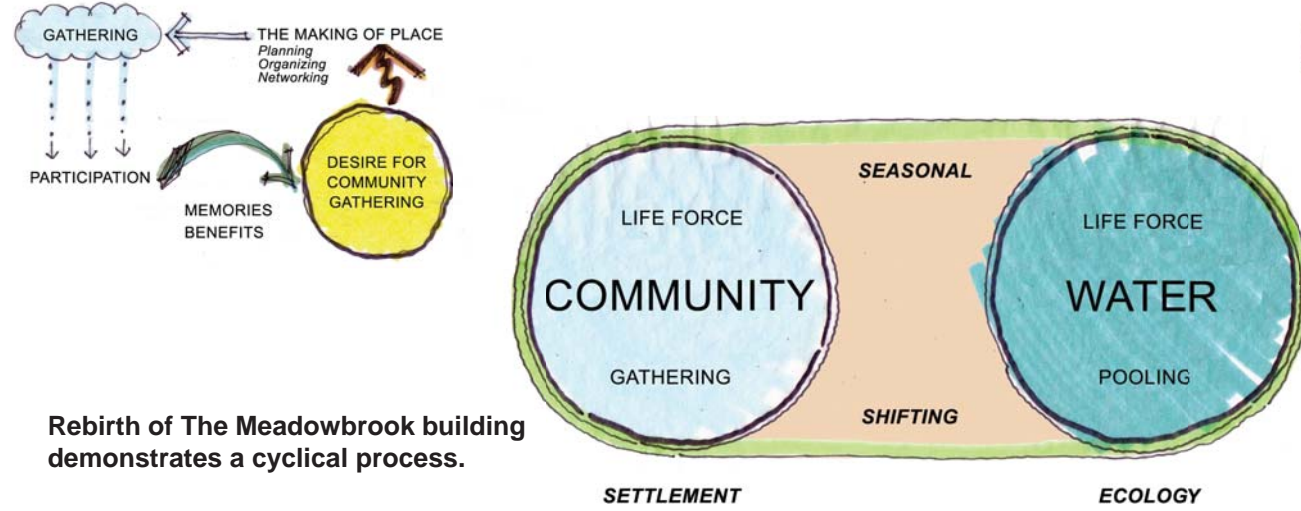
GATHERING

THE MAKING OF PLACE
Planning
Organizing
Networking

PARTICIPATION

DESIRE FOR COMMUNITY GATHERING

MEMORIES
BENEFITS

Rebirth of The Meadowbrook building demonstrates a cyclical process.

SEASONAL

LIFE FORCE
COMMUNITY
GATHERING

LIFE FORCE
WATER
POOLING

SHIFTING

SETTLEMENT

ECOLOGY